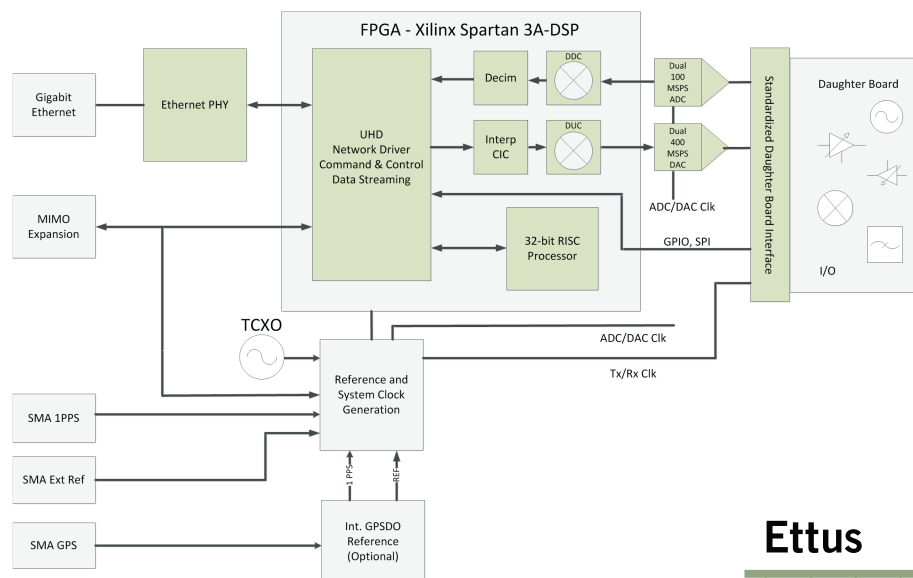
FPGA - Xilinx Spartan 3A-DSP

Gigabit Ethernet

Ethernet PHY

UHD
Network Driver
Command & Control
Data Streaming

Decim

DDC

Interp CIC

DUC

Dual 100 MSPS ADC

Dual 400 MSPS DAC

ADC/DAC Clk

Standardized Daughter Board Interface

Daughter Board

I/O

MIMO Expansion

32-bit RISC Processor

GPIO, SPI

TCXO

Reference and System Clock Generation

ADC/DAC Clk

Tx/Rx Clk

SMA 1PPS

SMA Ext Ref

1 PPS

REF

SMA GPS

Int. GPSDO Reference (Optional)

Ettus